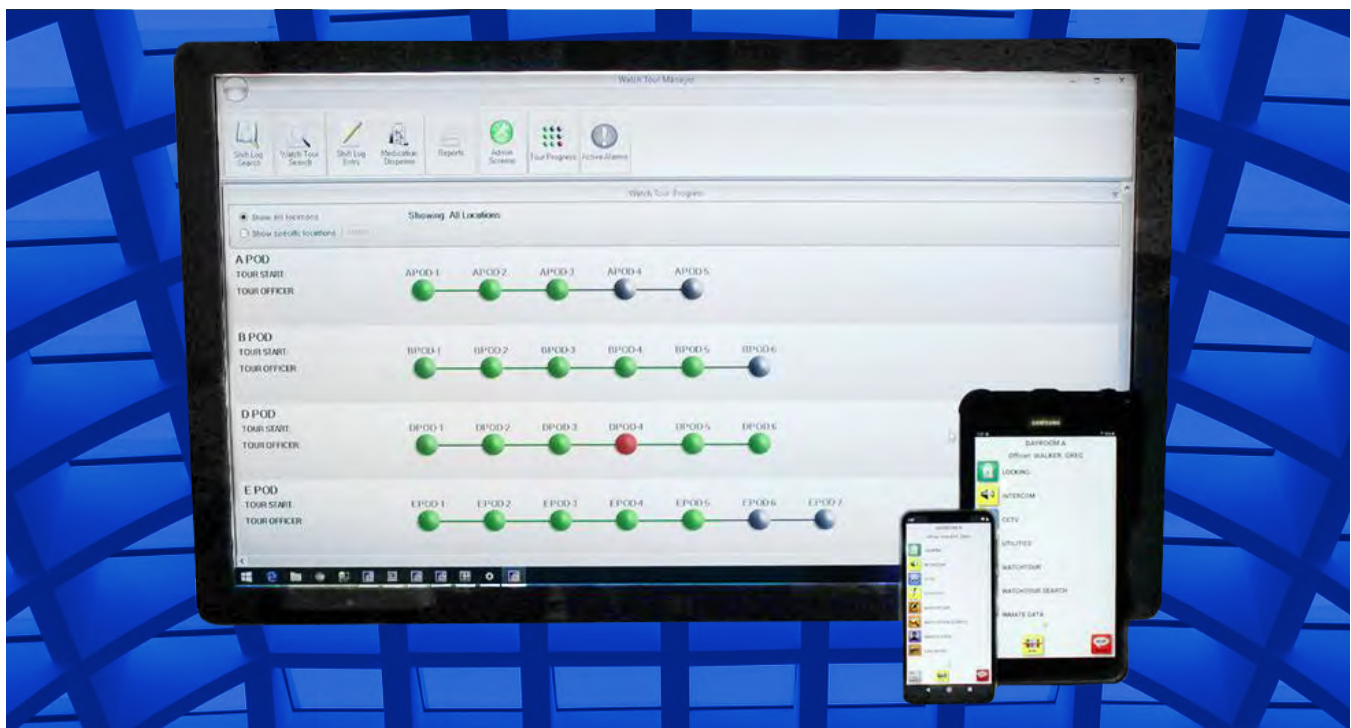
Watch Tour Manager

Shift Log Search
Watch Tour Search
Shift Log Entry
Medication Dispense
Reports
Admin Screens
Tour Progress
Active Alarms

Watch Tour Progress

Show all locations
Show specific locations
Showing: All Locations

A POD
TOUR START:
TOUR OFFICER:
APOD 1
APOD 2
APOD 3
APOD 4
APOD 5

B POD
TOUR START:
TOUR OFFICER:
BPOD 1
BPOD 2
BPOD 3
BPOD 4
BPOD 5
BPOD 6

D POD
TOUR START:
TOUR OFFICER:
DPOD 1
DPOD 2
DPOD 3
DPOD 4
DPOD 5
DPOD 6

E POD
TOUR START:
TOUR OFFICER:
EPOD 1
EPOD 2
EPOD 3
EPOD 4
EPOD 5
EPOD 6
EPOD 7

SAMSUNG
DAYROOM A
Officer: WALKER, GREG
LOCKING
INTERCOM
CCTV
UTILITIES
WATCHTOUR
WATCHTOUR SEARCH
INMATE DATA